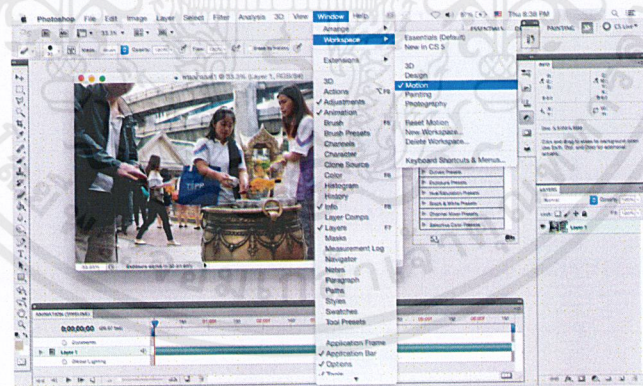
Photoshop File Edit Image Layer Select Filter Analysis 3D View Window Help

Thu 8:38 PM

PAINTING CS Live

Arrange
Workspace
Extensions
3D
Actions
✓ Adjustments
✓ Animation
Brush
Brush Presets
Channels
Character
Clone Source
Color F6
Histogram
History
✓ Info F8
Layer Comps
✓ Layers F7
Masks
Measurement Log
Navigator
Notes
Paragraph
Paths
Styles
Swatches
Tool Presets
Application Frame
✓ Application Bar
✓ Options

Essentials (Default)
New in CS 5
3D
Design
✓ Motion
Painting
Photography
Reset Motion
New Workspace...
Delete Workspace...
Keyboard Shortcuts & Menus...

33.3%

0;00;00;00

Comments
Layer 1
Global Lighting

Layer 1